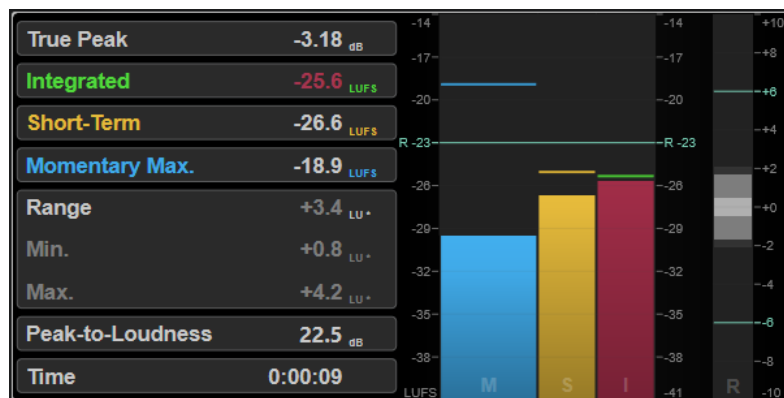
True Peak -3.18 dB
Integrated -25.6 LUFS
Short-Term -26.6 LUFS
Momentary Max. -18.9 LUFS
Range +3.4 LU
Min. +0.8 LU
Max. +4.2 LU
Peak-to-Loudness 22.5 dB
Time 0:00:09

-14
-17
-20
R -23
-26
-29
-32
-35
-38
LUFS

M S I

-14
-17
-20
R -23
-26
-29
-32
-35
-38
-41

+10
+8
+6
+4
+2
+0
-2
-4
-6
-8
-10
R